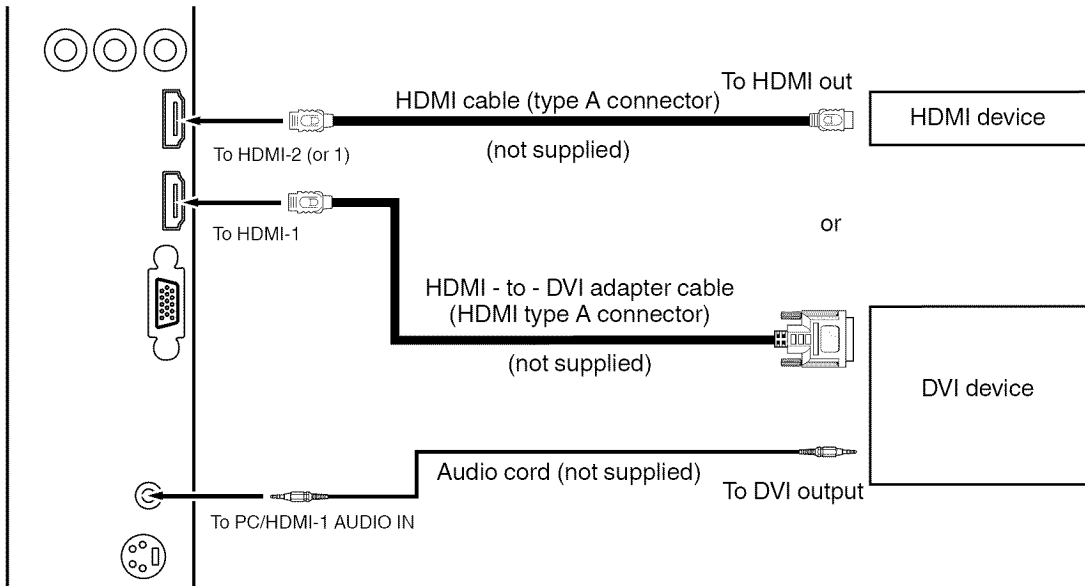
To HDMI out

HDMI cable (type A connector)

HDMI device

To HDMI-2 (or 1)

(not supplied)

To HDMI-1

or

HDMI - to - DVI adapter cable
(HDMI type A connector)

(not supplied)

DVI device

Audio cord (not supplied)

To DVI output

To PC/HDMI-1 AUDIO IN